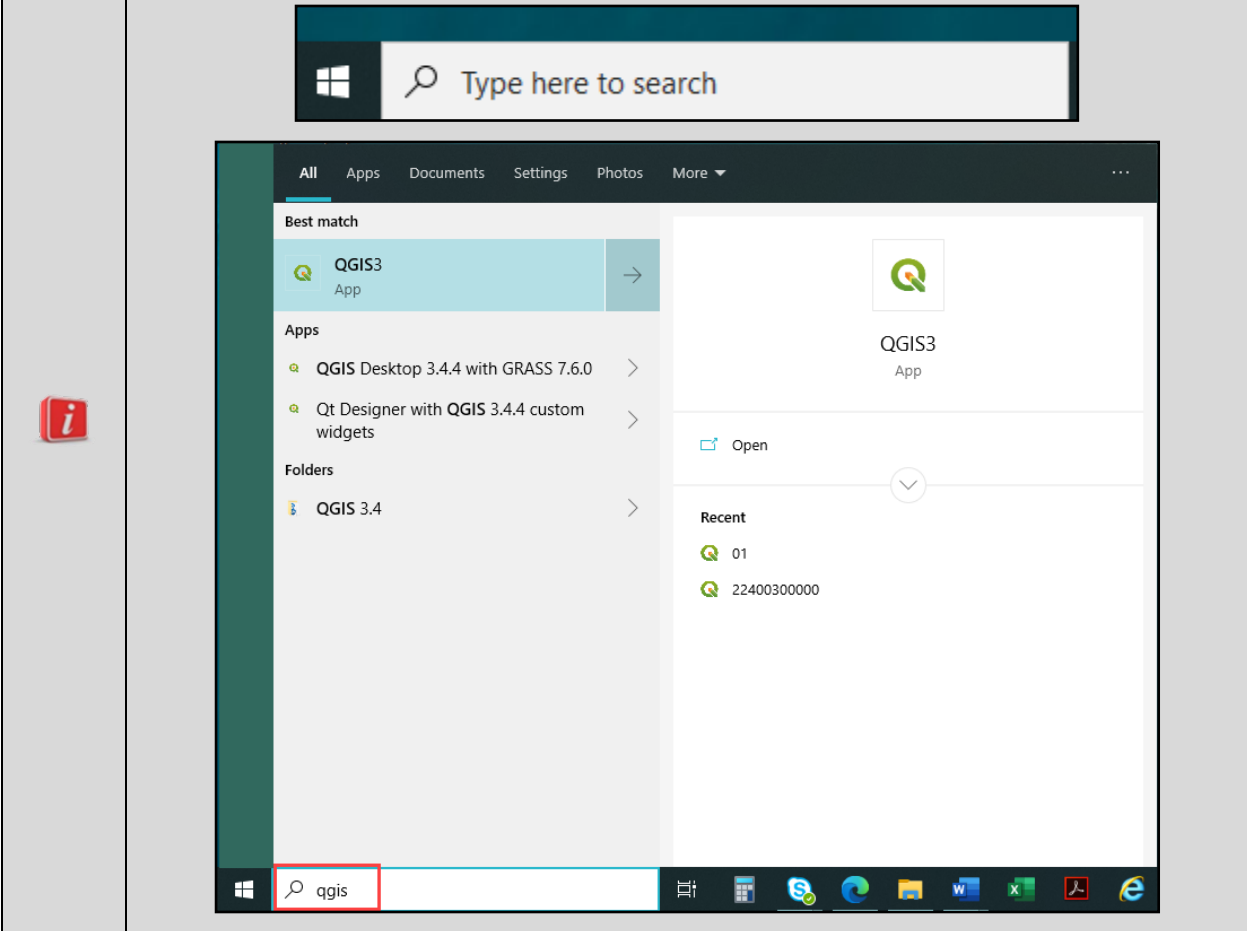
i

Type here to search

All Apps Documents Settings Photos More ...

Best match

QGIS3
App

Apps

QGIS Desktop 3.4.4 with GRASS 7.6.0

Qt Designer with QGIS 3.4.4 custom widgets

Folders

QGIS 3.4

QGIS3
App

Open

Recent

01

22400300000

qgis